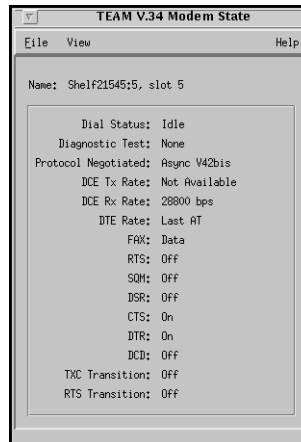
TEAM V.34 Modem State

File View Help

Name: Shelf21545:5, slot 5

Dial Status: Idle
Diagnostic Test: None
Protocol Negotiated: Async V42bis
DCE Tx Rate: Not Available
DCE Rx Rate: 28800 bps
DTE Rate: Last AT
FAX: Data
RTS: Off
SQM: Off
DSR: Off
CTS: On
DTR: On
DCD: Off
TXC Transition: Off
RTS Transition: Off